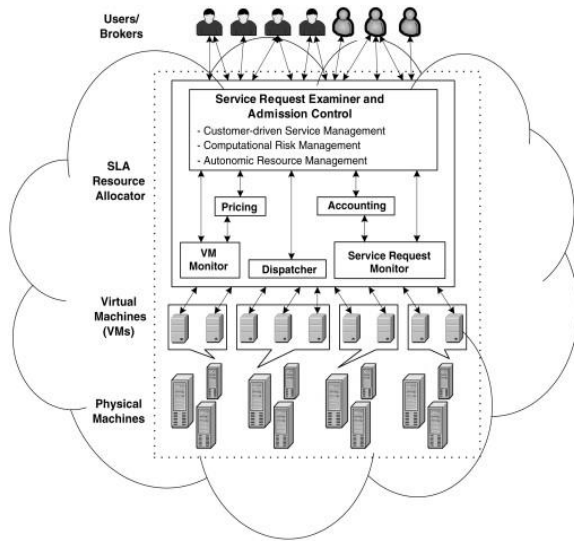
Users/
Brokers

SLA
Resource
Allocator

Service Request Examiner and Admission Control

- Customer-driven Service Management
- Computational Risk Management
- Autonomic Resource Management

Pricing

Accounting

VM
Monitor

Dispatcher

Service Request
Monitor

Virtual
Machines
(VMs)

Physical
Machines